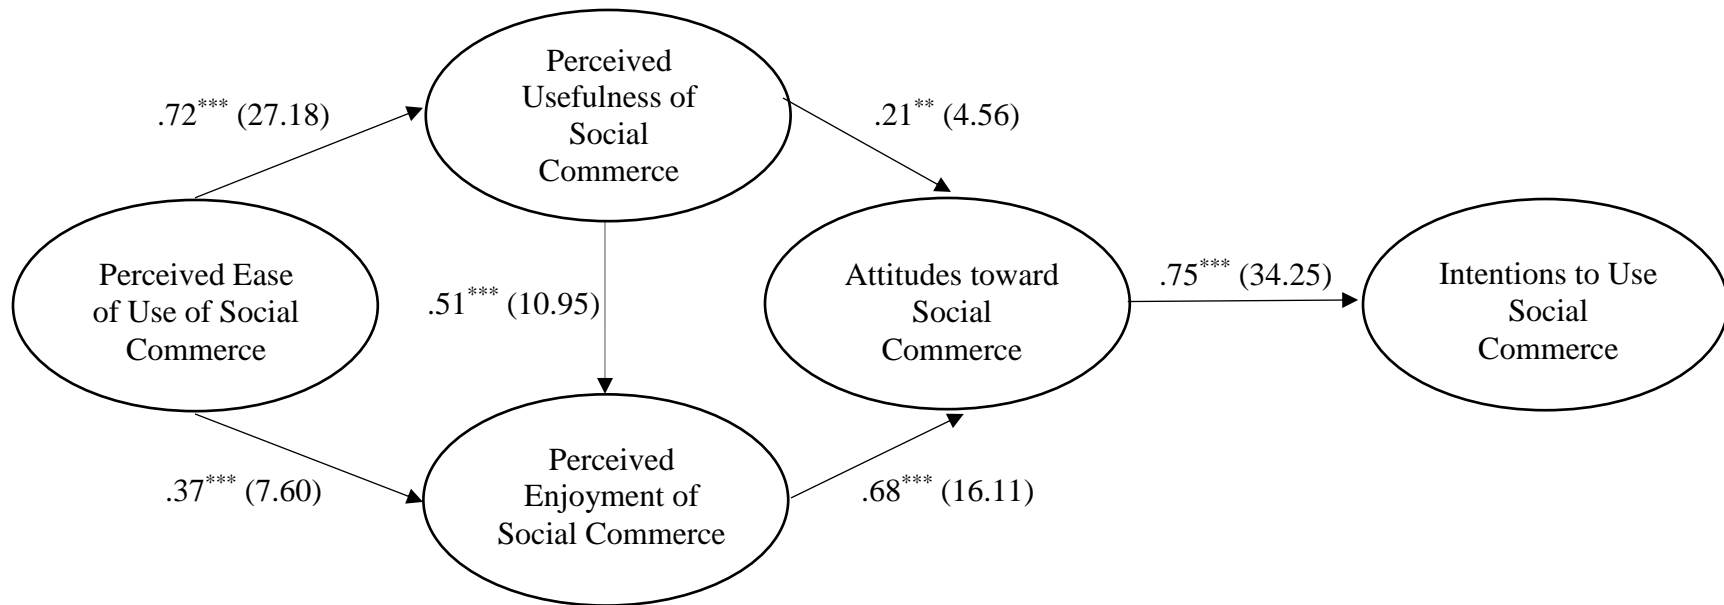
Perceived Usefulness of Social Commerce

.72$^{***}$ (27.18)

.21$^{**}$ (4.56)

Perceived Ease of Use of Social Commerce

.51$^{***}$ (10.95)

Attitudes toward Social Commerce

.75$^{***}$ (34.25)

Intentions to Use Social Commerce

.37$^{***}$ (7.60)

Perceived Enjoyment of Social Commerce

.68$^{***}$ (16.11)